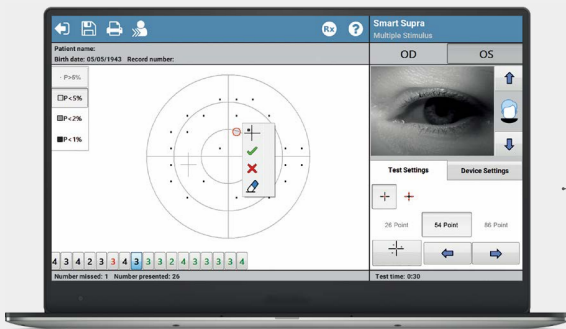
Rx ?
Smart Supra
Multiple Stimulus
Patient name:
Birth date: 05/05/1943 Record number:
OD
OS
P>5%
P<5%
P<2%
P<1%
Test Settings
Device Settings
26 Point
54 Point
86 Point
4 3 4 2 3 3 4 3 3 3 2 4 3 3 3 3 4
Number missed: 1 Number presented: 26
Test time: 0:30